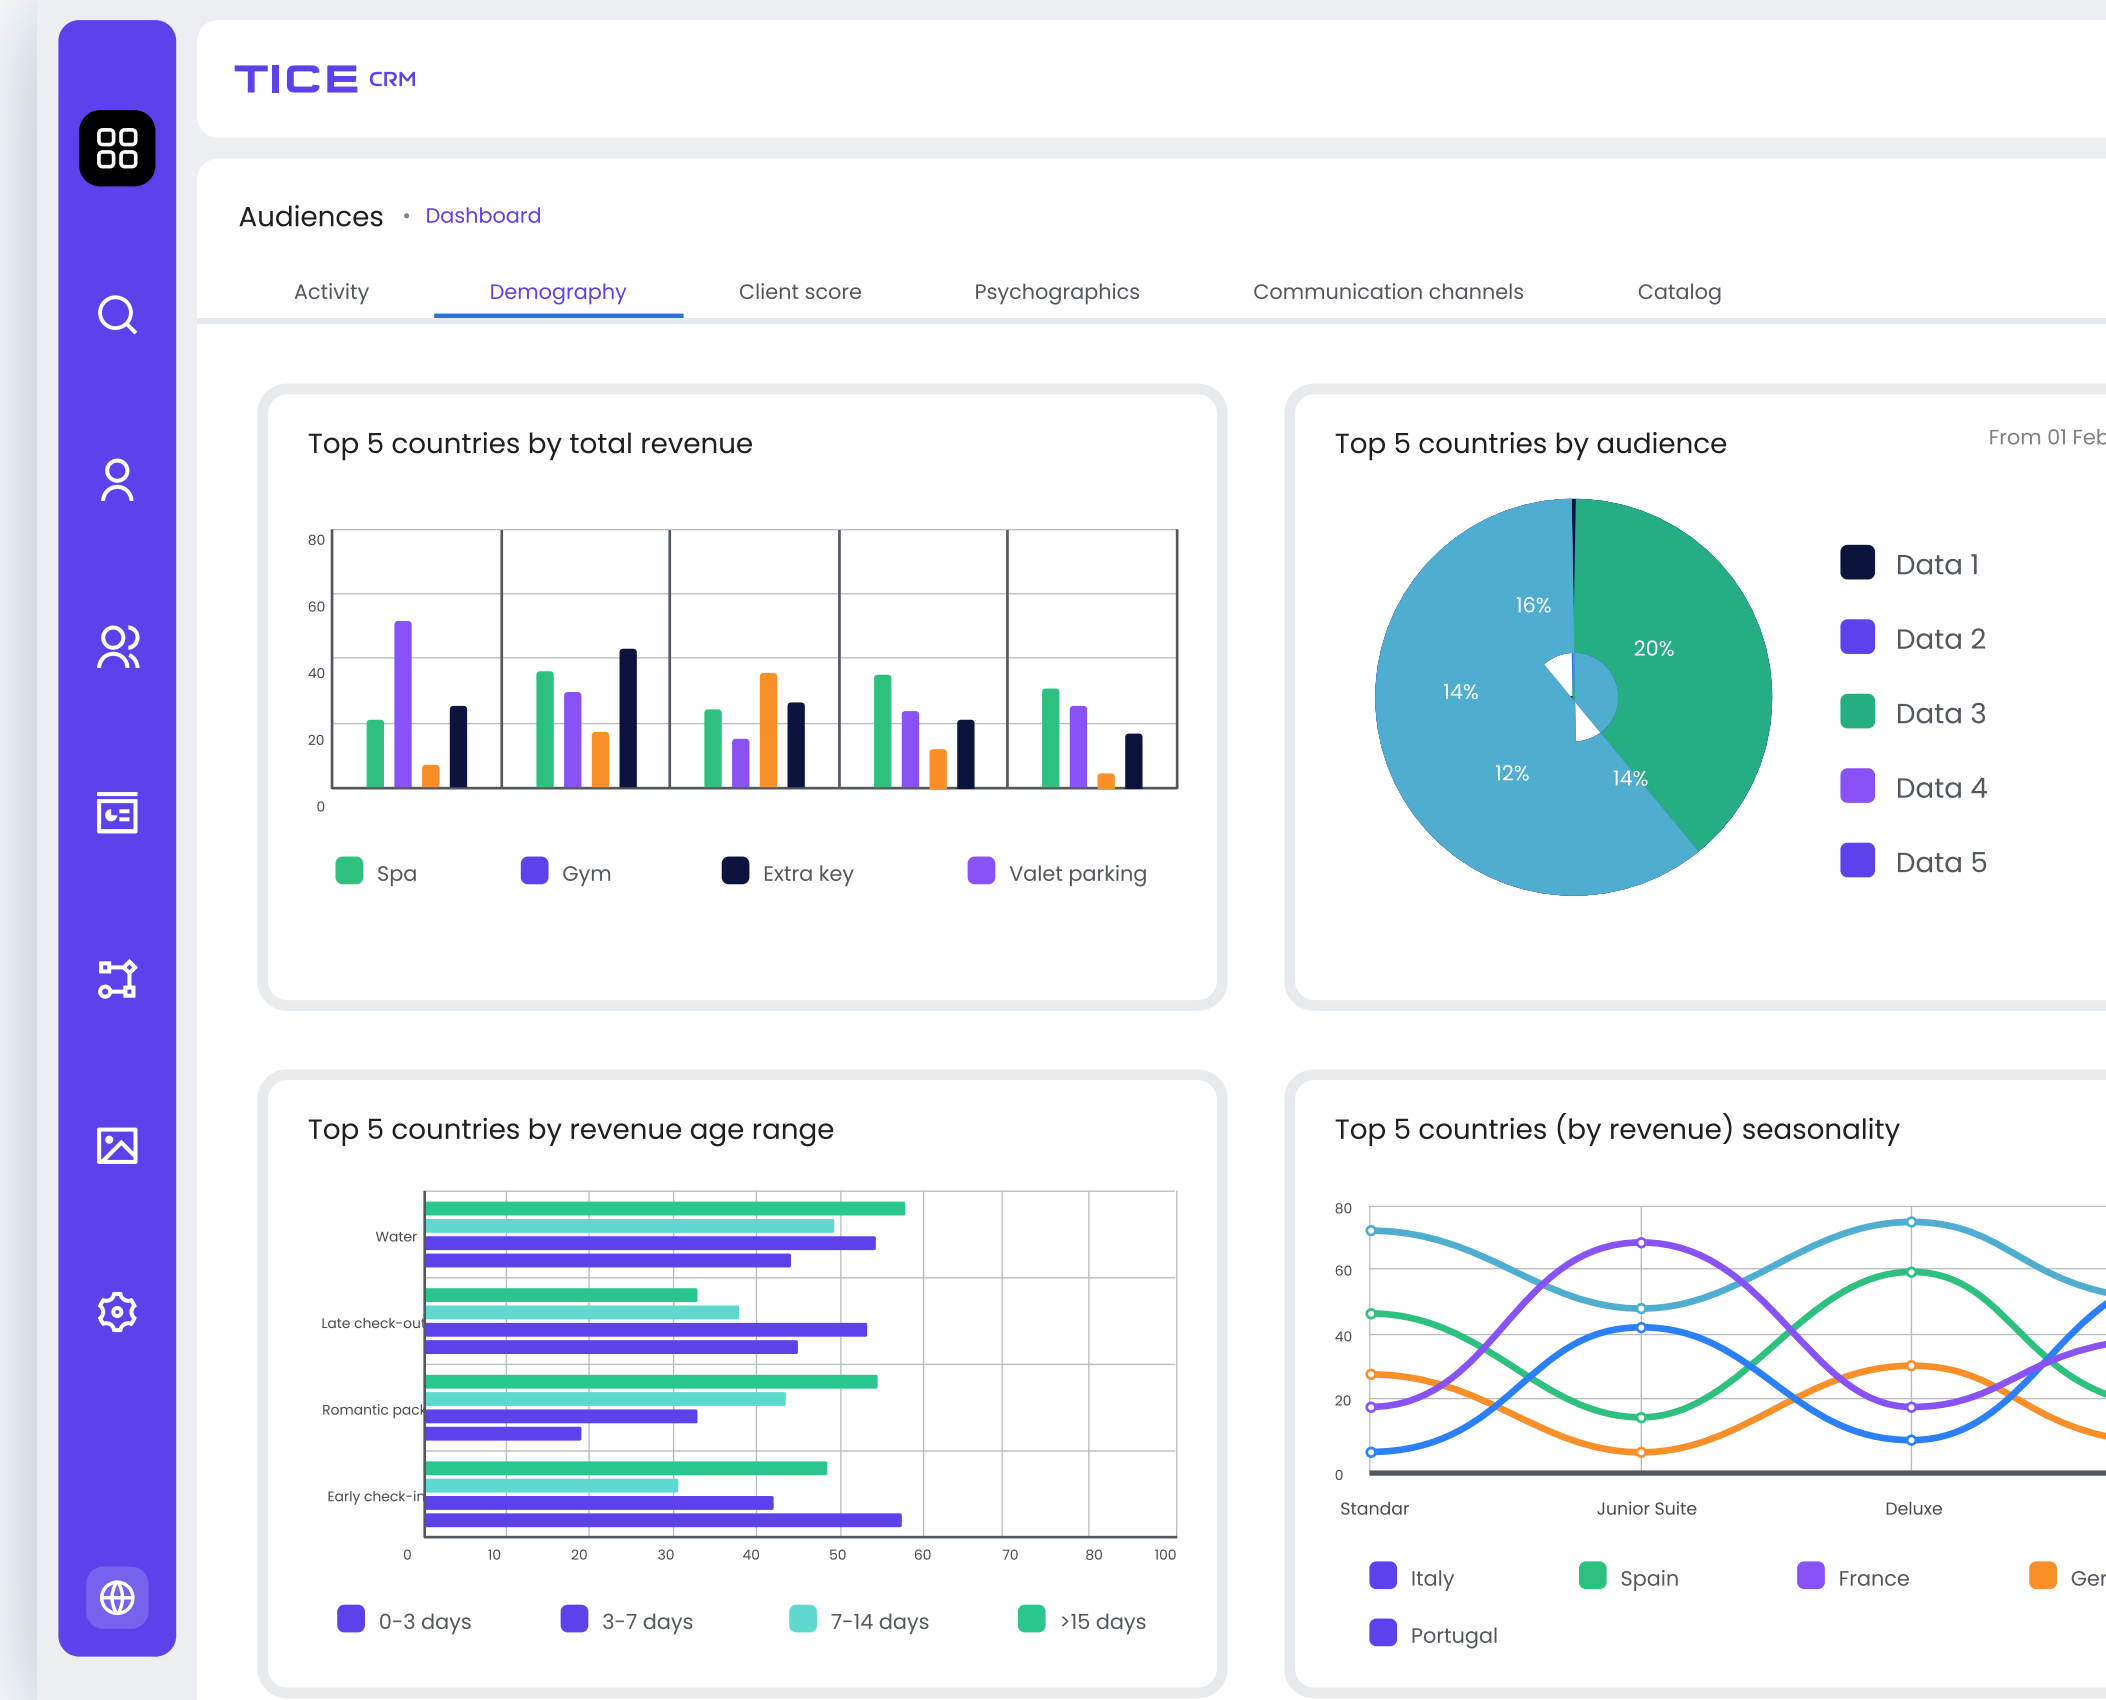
TICE CRM

Audiences • Dashboard

Activity
Demography
Client score
Psychographics
Communication channels
Catalog

Top 5 countries by total revenue

80
60
40
20
0

Spa
Gym
Extra key
Valet parking

Top 5 countries by audience

From 01 Feb

16%
20%
14%
12%
14%

Data 1
Data 2
Data 3
Data 4
Data 5

Top 5 countries by revenue age range

Water
Late check-out
Romantic pack
Early check-in

0 10 20 30 40 50 60 70 80 100

0-3 days
3-7 days
7-14 days
>15 days

Top 5 countries (by revenue) seasonality

80
60
40
20
0

Standar
Junior Suite
Deluxe

Italy
Spain
France
Ger
Portugal